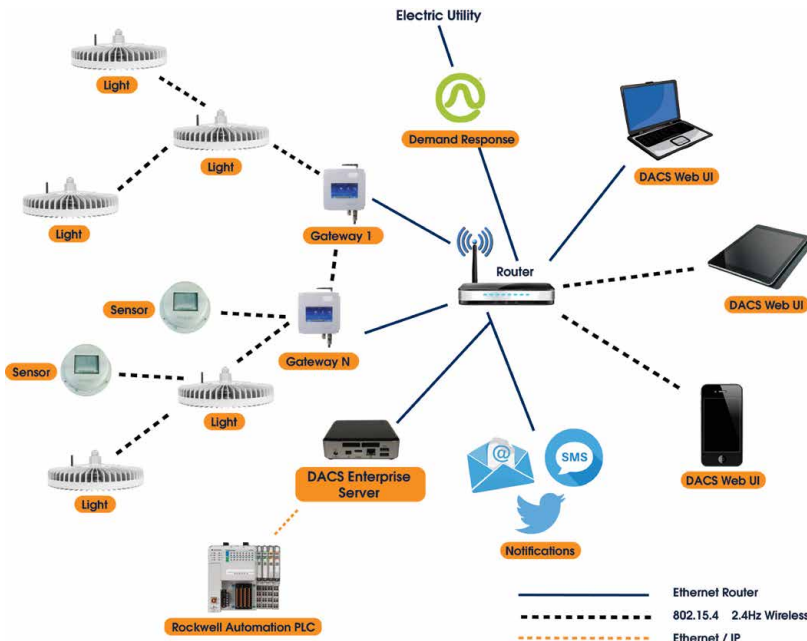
Electric Utility

Demand Response

DACS Web UI

Light

Light

Light

Gateway 1

Router

DACS Web UI

Sensor

Gateway N

Sensor

Light

DACS Web UI

DACS Enterprise Server

@

SMS

Light

Notifications

Rockwell Automation PLC

Ethernet Router

802.15.4 2.4Hz Wireless

Ethernet / IP